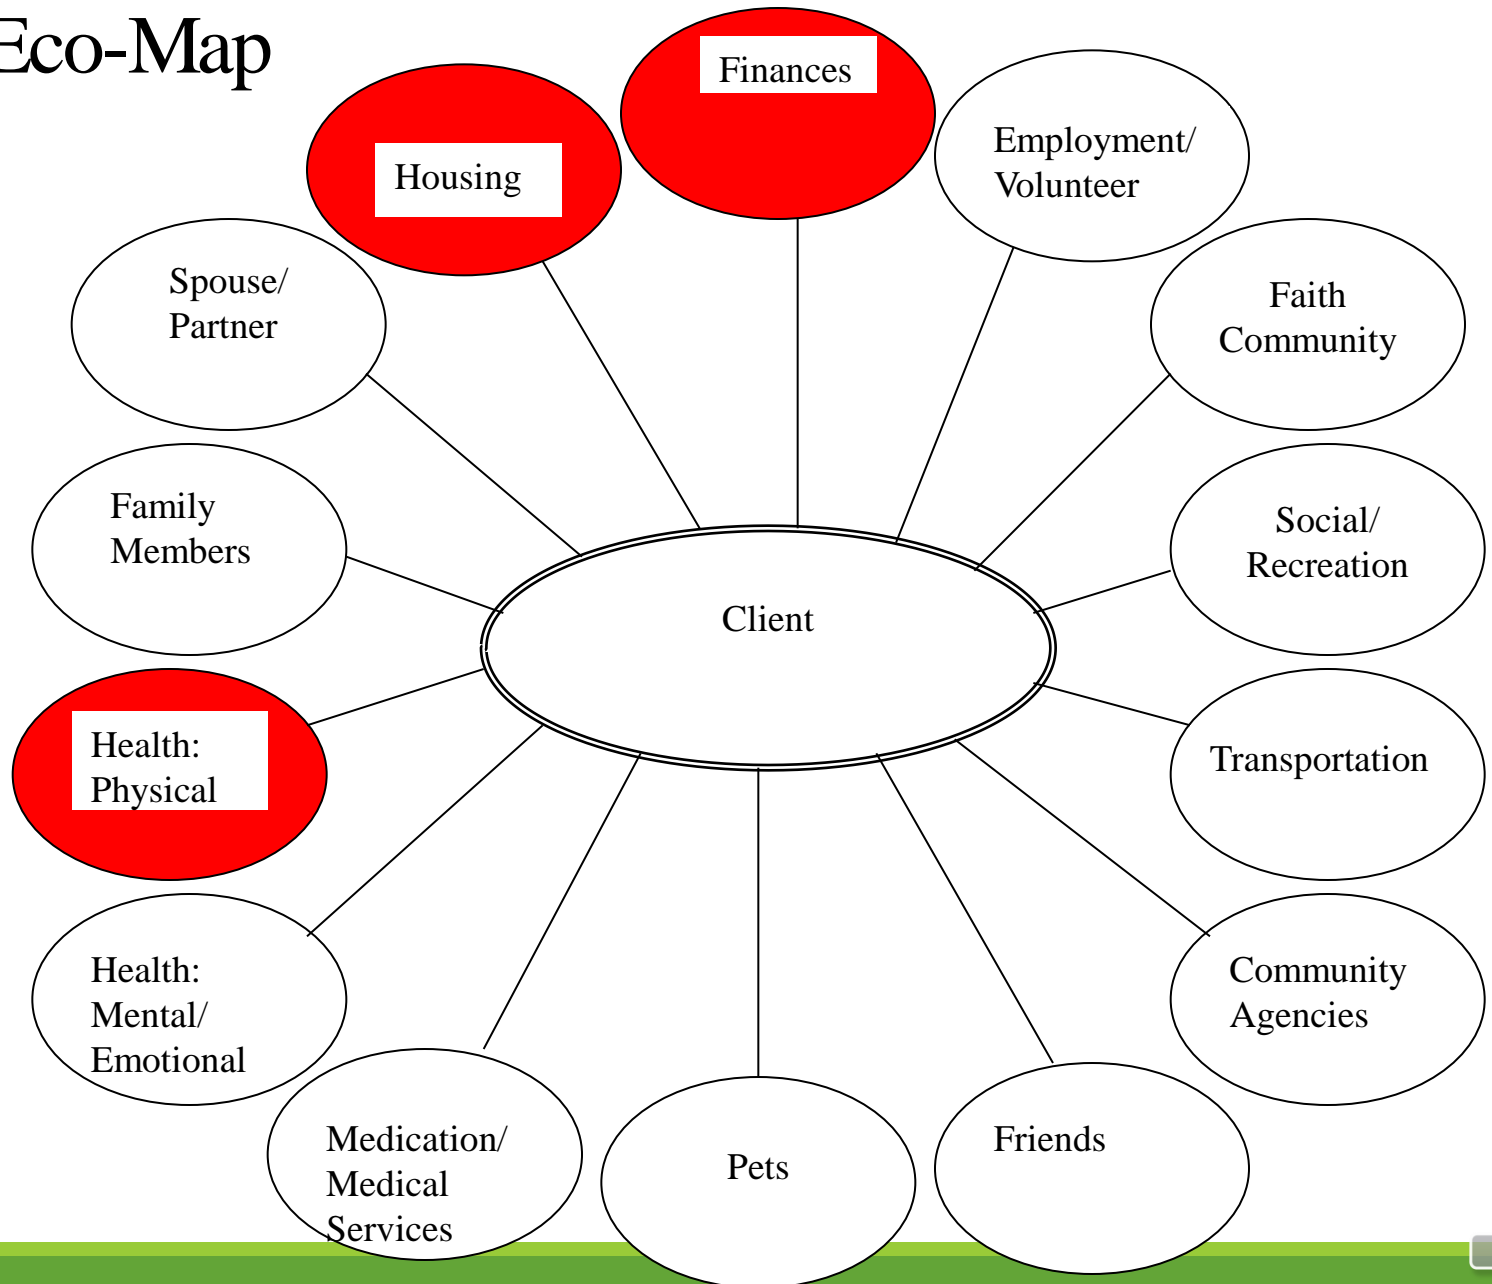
Eco-Map

Finances

Housing

Employment/ Volunteer

Spouse/ Partner

Faith Community

Family Members

Social/ Recreation

Client

Health: Physical

Transportation

Health: Mental/ Emotional

Community Agencies

Medication/ Medical Services

Pets

Friends